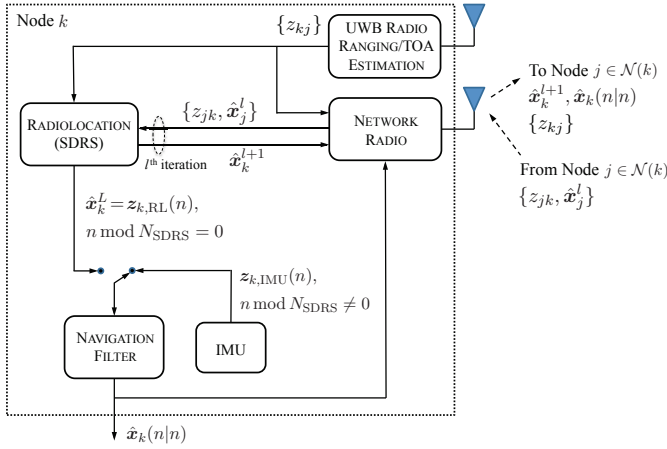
Node $k$

$\{z_{kj}\}$

UWB Radio Ranging/TOA Estimation

To Node $j \in \mathcal{N}(k)$
$\hat{\boldsymbol{x}}_k^{l+1}, \hat{\boldsymbol{x}}_k(n|n)$
$\{z_{kj}\}$

Radiolocation (SDRS)

$\{z_{jk}, \hat{\boldsymbol{x}}_j^l\}$

$l^{\text{th}}$ iteration

$\hat{\boldsymbol{x}}_k^{l+1}$

Network Radio

From Node $j \in \mathcal{N}(k)$
$\{z_{jk}, \hat{\boldsymbol{x}}_j^l\}$

$\hat{\boldsymbol{x}}_k^L = \boldsymbol{z}_{k,\text{RL}}(n)$,
$n \bmod N_{\text{SDRS}} = 0$

$\boldsymbol{z}_{k,\text{IMU}}(n)$,
$n \bmod N_{\text{SDRS}} \neq 0$

Navigation Filter

IMU

$\hat{\boldsymbol{x}}_k(n|n)$